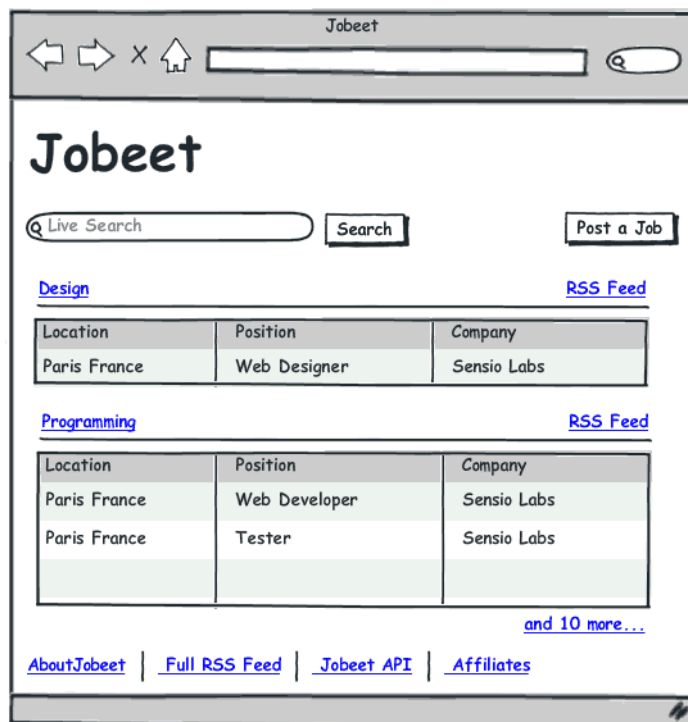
Jobeet

Jobeet

Live Search
Search
Post a Job

Design
RSS Feed

| Location | Position | Company |
|---|---|---|
| Paris France | Web Designer | Sensio Labs |

Programming
RSS Feed

| Location | Position | Company |
|---|---|---|
| Paris France | Web Developer | Sensio Labs |
| Paris France | Tester | Sensio Labs |
| | | |

and 10 more...

AboutJobeet | Full RSS Feed | Jobeet API | Affiliates